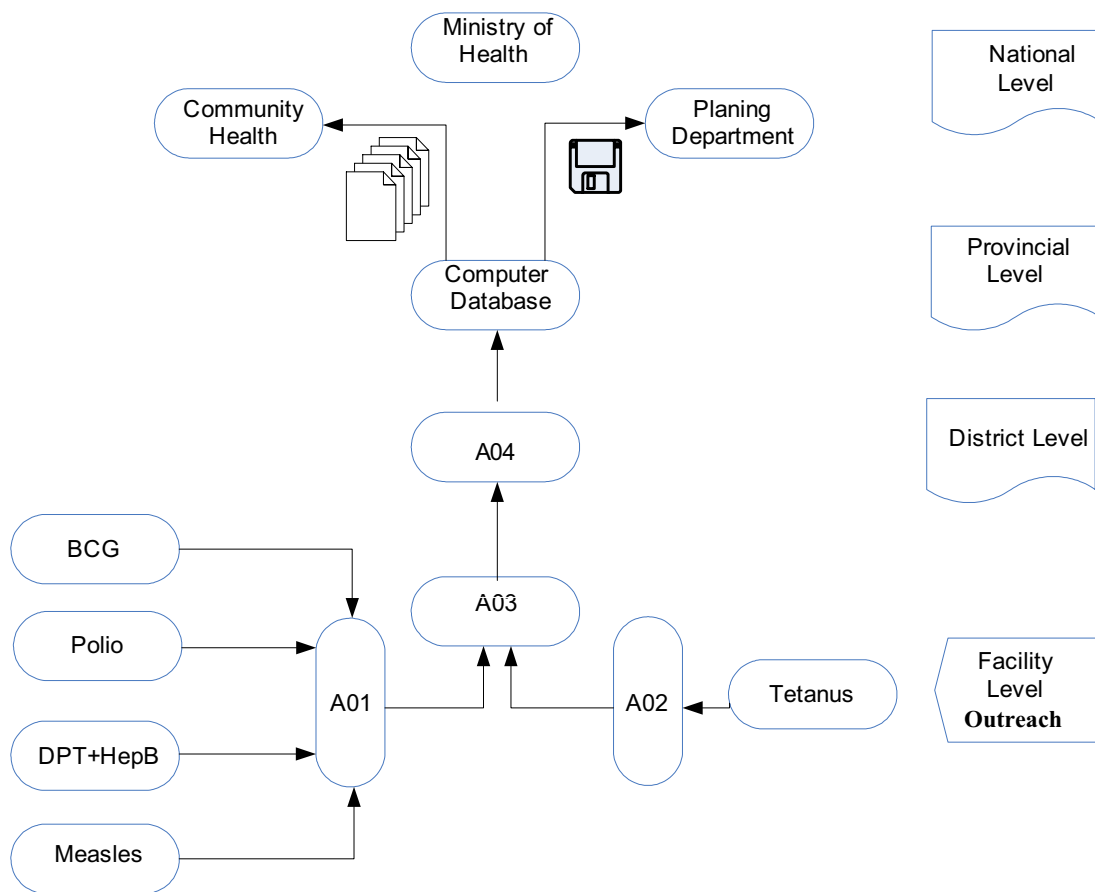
Ministry of Health

National Level

Community Health

Planing Department

Computer Database

Provincial Level

A04

District Level

BCG

A03

Polio

A01

A02

Tetanus

Facility Level Outreach

DPT+HepB

Measles